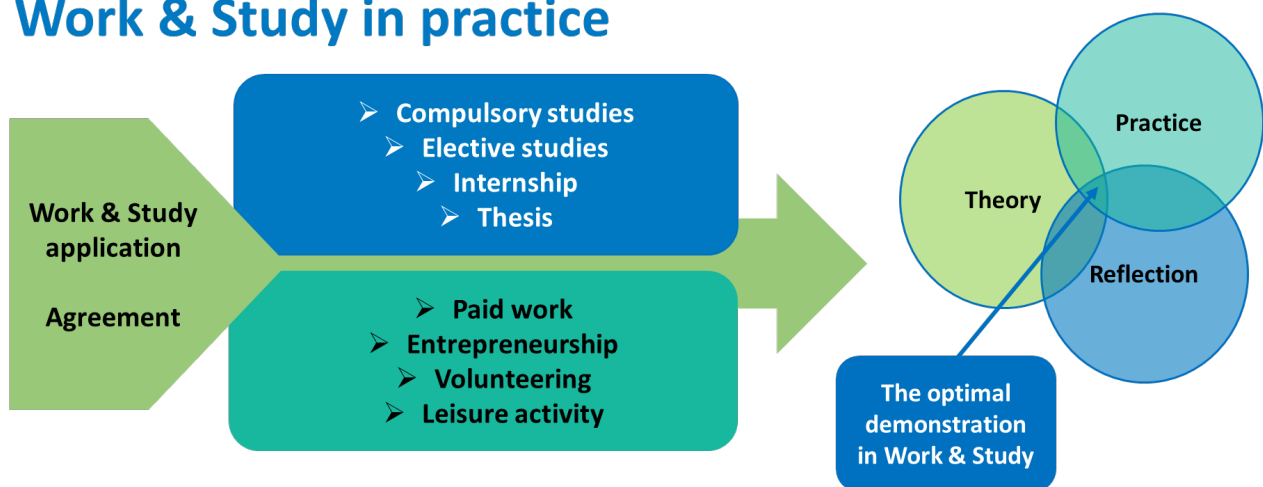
Work & Study in practice

Work & Study application

Agreement

➢ Compulsory studies
➢ Elective studies
➢ Internship
➢ Thesis

➢ Paid work
➢ Entrepreneurship
➢ Volunteering
➢ Leisure activity

Theory

Practice

Reflection

The optimal demonstration in Work & Study